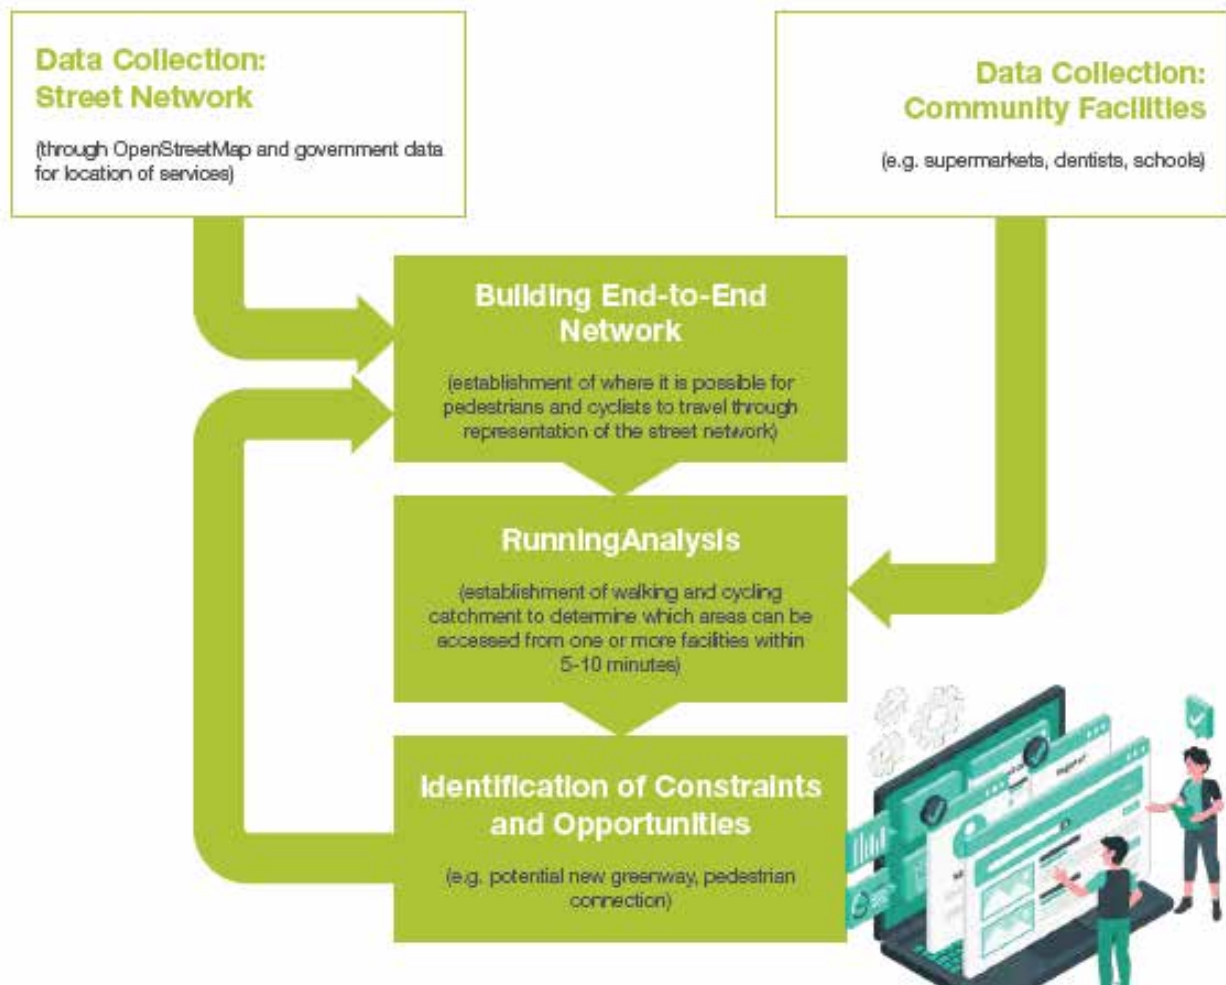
Data Collection:
Street Network

(through OpenStreetMap and government data for location of services)

Data Collection:
Community Facilities

(e.g. supermarkets, dentists, schools)

Building End-to-End Network

(establishment of where it is possible for pedestrians and cyclists to travel through representation of the street network)

RunningAnalysis

(establishment of walking and cycling catchment to determine which areas can be accessed from one or more facilities within 5-10 minutes)

Identification of Constraints and Opportunities

(e.g. potential new greenway, pedestrian connection)